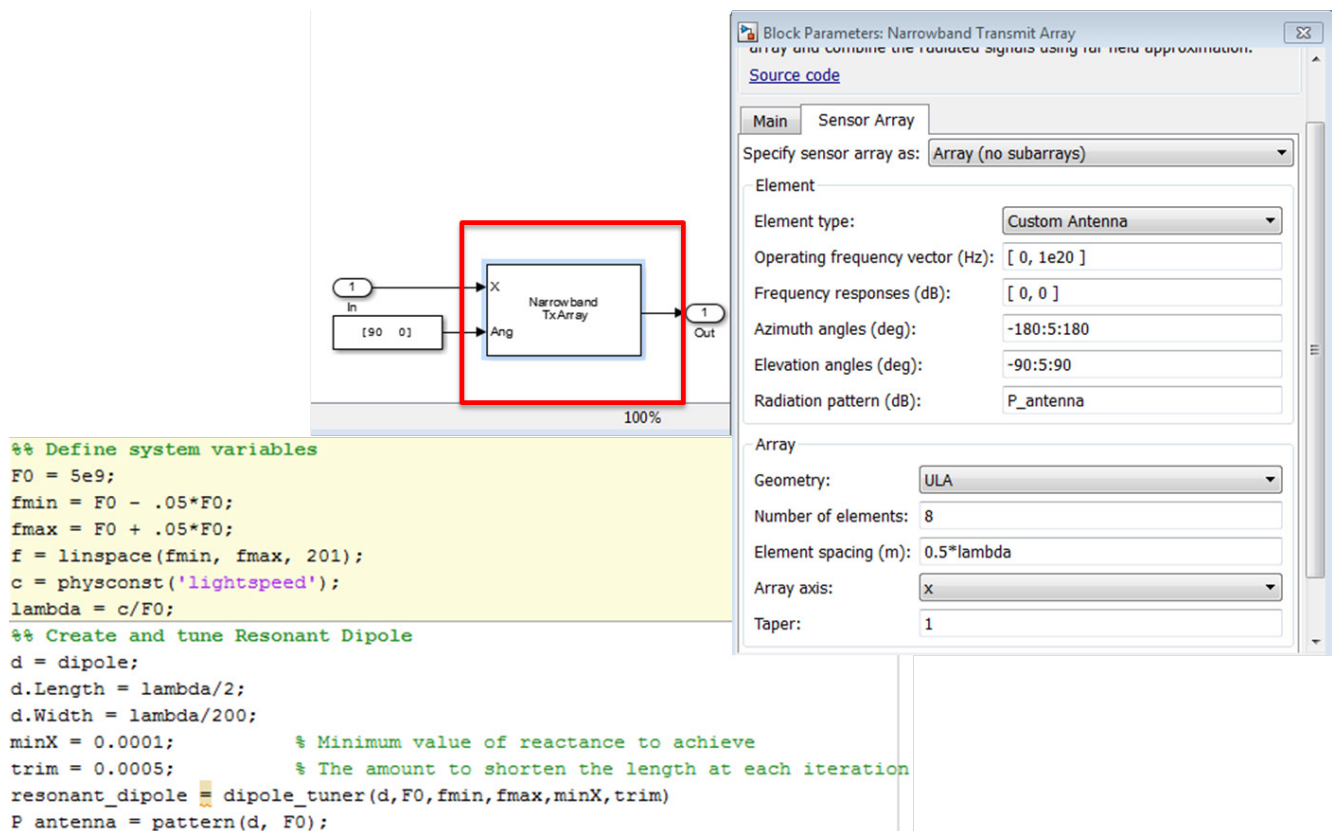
1
In
[90 0]
X
Ang
Narrowband
TxArray
1
Out
100%

Block Parameters: Narrowband Transmit Array
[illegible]
Source code

Main
Sensor Array

Specify sensor array as: Array (no subarrays)

Element
Element type: Custom Antenna
Operating frequency vector (Hz): [ 0, 1e20 ]
Frequency responses (dB): [ 0, 0 ]
Azimuth angles (deg): -180:5:180
Elevation angles (deg): -90:5:90
Radiation pattern (dB): P_antenna

Array
Geometry: ULA
Number of elements: 8
Element spacing (m): 0.5*lambda
Array axis: x
Taper: 1

%% Define system variables
F0 = 5e9;
fmin = F0 - .05*F0;
fmax = F0 + .05*F0;
f = linspace(fmin, fmax, 201);
c = physconst('lightspeed');
lambda = c/F0;
%% Create and tune Resonant Dipole
d = dipole;
d.Length = lambda/2;
d.Width = lambda/200;
minX = 0.0001; % Minimum value of reactance to achieve
trim = 0.0005; % The amount to shorten the length at each iteration
resonant_dipole = dipole_tuner(d,F0,fmin,fmax,minX,trim)
P_antenna = pattern(d, F0);